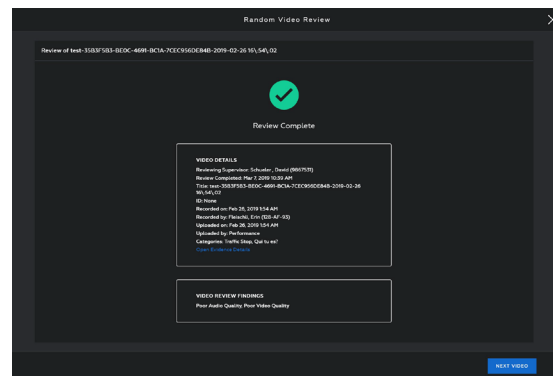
Random Video Review

Review of test-35B3F5B3-BE0C-4691-BC1A-7CEC956DE84B-2019-02-26 16\54\02

Review Complete

VIDEO DETAILS

Reviewing Supervisor: Schuster, David (9867531)
Review Completed: Mar 7, 2019 10:39 AM
Title: test-35B3F5B3-BE0C-4691-BC1A-7CEC956DE84B-2019-02-26 16\54\02
ID: None
Recorded on: Feb 28, 2019 1:54 AM
Recorded by: Fleischli, Erin (128-AF-93)
Uploaded on: Feb 28, 2019 1:54 AM
Uploaded by: Performance
Categories: Traffic Stop, Qui tu es?
Open Evidence Details

VIDEO REVIEW FINDINGS

Poor Audio Quality, Poor Video Quality

NEXT VIDEO